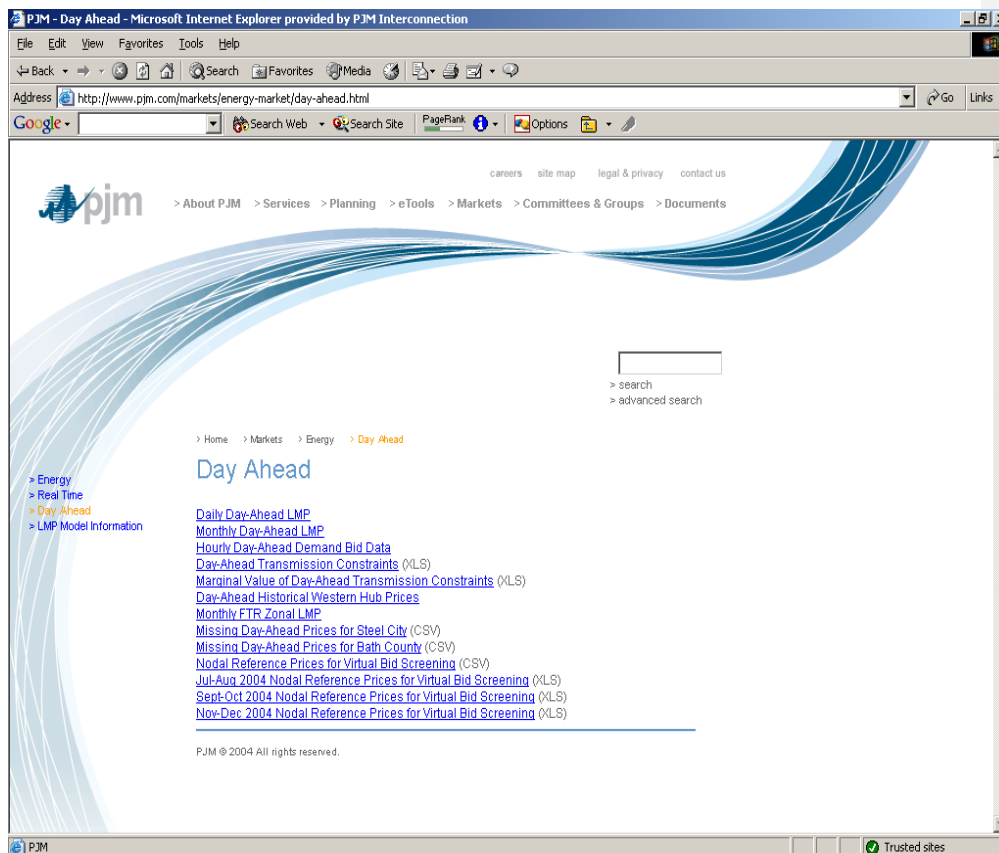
PJM - Day Ahead - Microsoft Internet Explorer provided by PJM Interconnection

File Edit View Favorites Tools Help

Back Search Favorites Media

Address http://www.pjm.com/markets/energy-market/day-ahead.html Go Links

Google Search Web Search Site PageRank Options

careers site map legal & privacy contact us

pjm

> About PJM > Services > Planning > eTools > Markets > Committees & Groups > Documents

> search
> advanced search

> Home > Markets > Energy > Day Ahead

Day Ahead

> Energy
> Real Time
> Day Ahead
> LMP Model Information

Daily Day-Ahead LMP
Monthly Day-Ahead LMP
Hourly Day-Ahead Demand Bid Data
Day-Ahead Transmission Constraints (XLS)
Marginal Value of Day-Ahead Transmission Constraints (XLS)
Day-Ahead Historical Western Hub Prices
Monthly FTR Zonal LMP
Missing Day-Ahead Prices for Steel City (CSV)
Missing Day-Ahead Prices for Bath County (CSV)
Nodal Reference Prices for Virtual Bid Screening (CSV)
Jul-Aug 2004 Nodal Reference Prices for Virtual Bid Screening (XLS)
Sept-Oct 2004 Nodal Reference Prices for Virtual Bid Screening (XLS)
Nov-Dec 2004 Nodal Reference Prices for Virtual Bid Screening (XLS)

PJM © 2004 All rights reserved.

PJM

Trusted sites